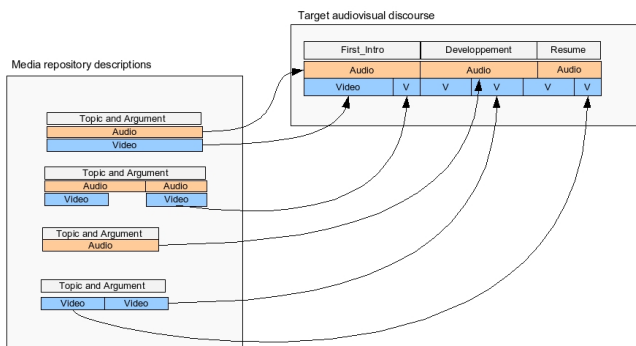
Target audiovisual discourse

| First_Intro | | Developpement | | | Resume | |
|---|---|---|---|---|---|---|
| Audio | | Audio | | | Audio | |
| Video | V | V | V | V | V | V |

Media repository descriptions

Topic and Argument
Audio
Video

Topic and Argument
Audio | Audio
Video | Video

Topic and Argument
Audio

Topic and Argument
Video | Video